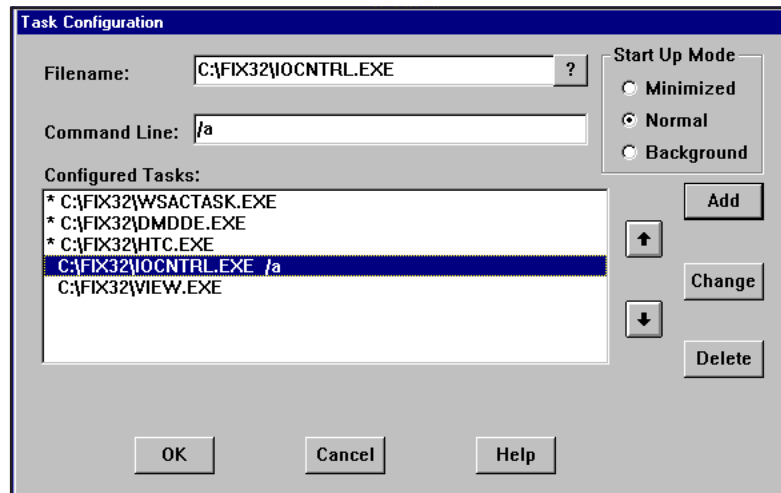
Task Configuration

Filename: C:\FIX32\IOCNTRL.EXE ?

Command Line: /a

Start Up Mode
Minimized
Normal
Background

Configured Tasks:
* C:\FIX32\WSACTASK.EXE
* C:\FIX32\DMDDE.EXE
* C:\FIX32\HTC.EXE
C:\FIX32\IOCNTRL.EXE /a
C:\FIX32\VIEW.EXE

Add
Change
Delete

OK Cancel Help